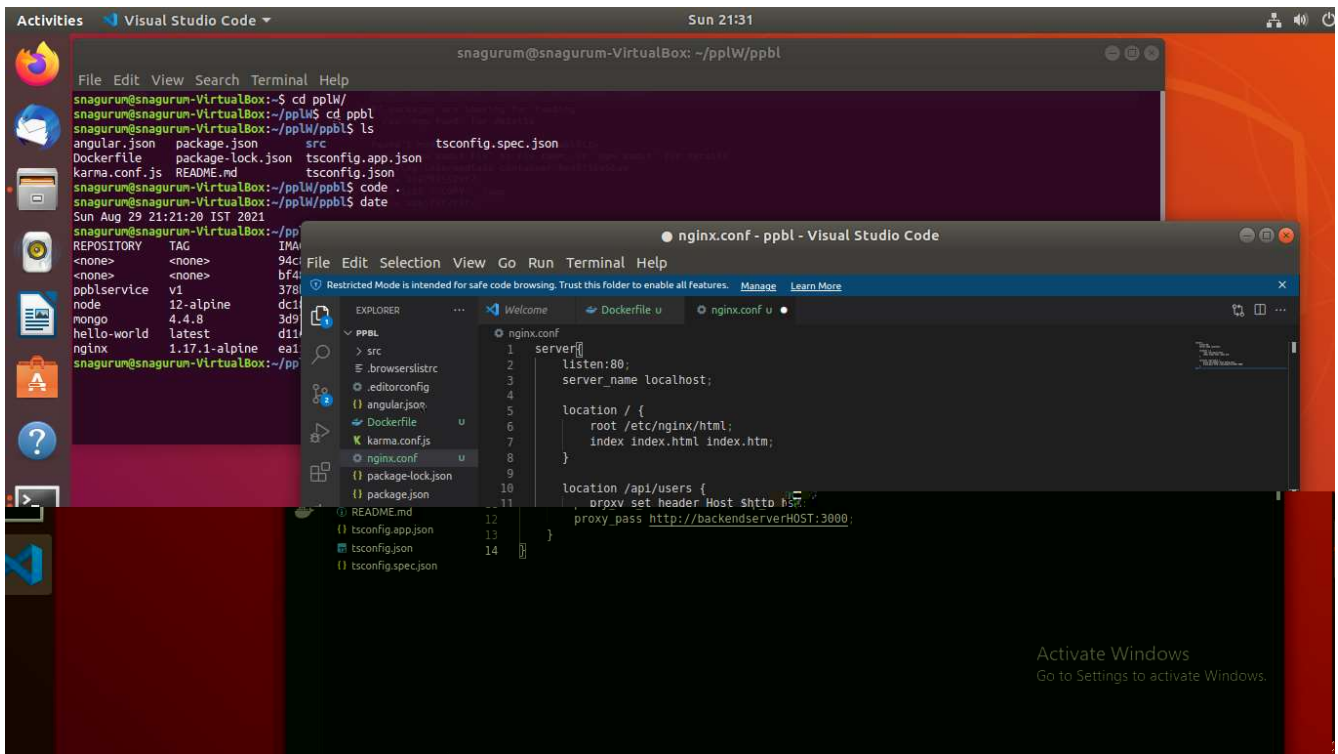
Activities Visual Studio Code ▾ Sun 21:31

snagurum@snagurum-VirtualBox: ~/pplW/ppbl

File Edit View Search Terminal Help
snagurum@snagurum-VirtualBox:~$ cd pplW/
snagurum@snagurum-VirtualBox:~/pplW$ cd ppbl
snagurum@snagurum-VirtualBox:~/pplW/ppbl$ ls
angular.json package.json src tsconfig.spec.json
Dockerfile package-lock.json tsconfig.app.json
karma.conf.js README.md tsconfig.json
snagurum@snagurum-VirtualBox:~/pplW/ppbl$ code .
snagurum@snagurum-VirtualBox:~/pplW/ppbl$ date
Sun Aug 29 21:21:20 IST 2021
snagurum@snagurum-VirtualBox:~/pp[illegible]
REPOSITORY TAG IMA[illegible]
<none> <none> 94c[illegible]
<none> <none> bf4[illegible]
ppblservice v1 378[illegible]
node 12-alpine dc1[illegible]
mongo 4.4.8 3d9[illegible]
hello-world latest d11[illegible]
nginx 1.17.1-alpine ea1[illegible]
snagurum@snagurum-VirtualBox:~/pp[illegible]

● nginx.conf - ppbl - Visual Studio Code

File Edit Selection View Go Run Terminal Help

Restricted Mode is intended for safe code browsing. Trust this folder to enable all features. Manage Learn More

EXPLORER ··· Welcome Dockerfile U nginx.conf U ●

PPBL
> src
.browserslistrc
.editorconfig
angular.json
Dockerfile U
karma.conf.js
nginx.conf U
package-lock.json
package.json
README.md
tsconfig.app.json
tsconfig.json
tsconfig.spec.json

nginx.conf
1 server{
2 listen:80;
3 server_name localhost;
4
5 location / {
6 root /etc/nginx/html;
7 index index.html index.htm;
8 }
9
10 location /api/users {
11 proxy_set_header Host $http_host;
12 proxy_pass http://backendserverHOST:3000;
13 }
14 }

Activate Windows
Go to Settings to activate Windows.